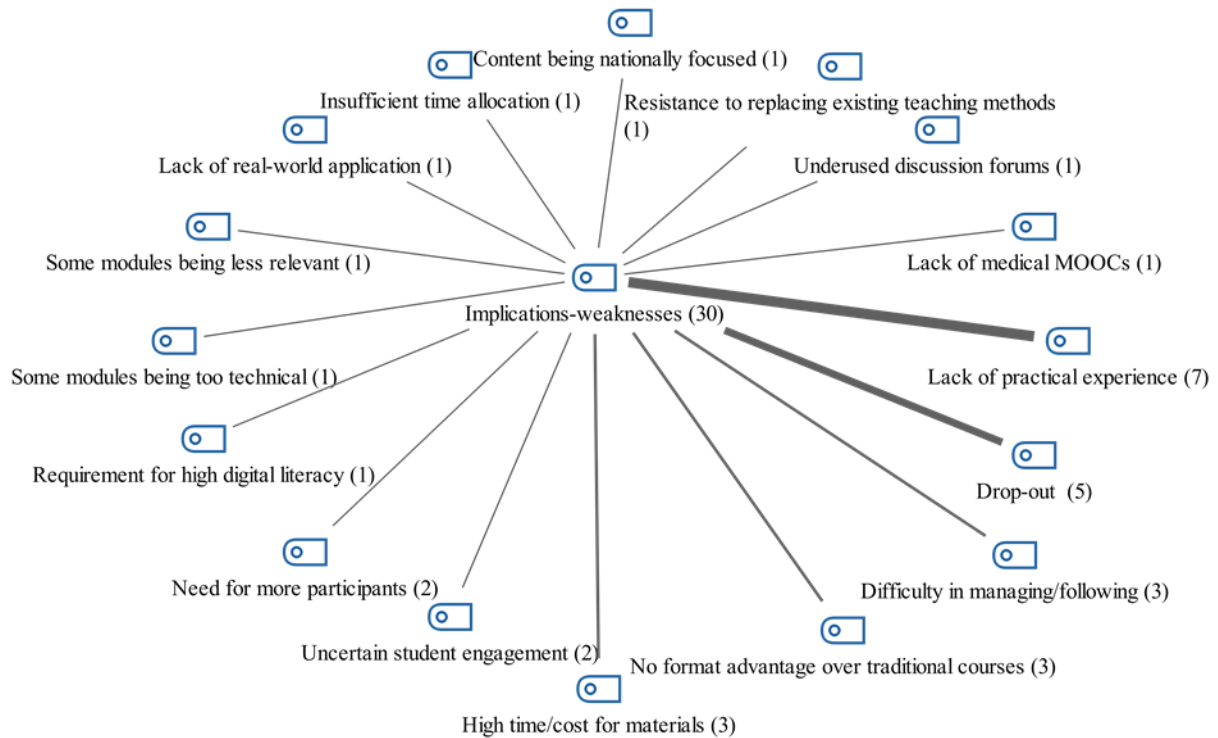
Content being nationally focused (1)

Insufficient time allocation (1)

Resistance to replacing existing teaching methods (1)

Lack of real-world application (1)

Underused discussion forums (1)

Some modules being less relevant (1)

Lack of medical MOOCs (1)

Implications-weaknesses (30)

Some modules being too technical (1)

Lack of practical experience (7)

Requirement for high digital literacy (1)

Drop-out (5)

Need for more participants (2)

Difficulty in managing/following (3)

Uncertain student engagement (2)

No format advantage over traditional courses (3)

High time/cost for materials (3)